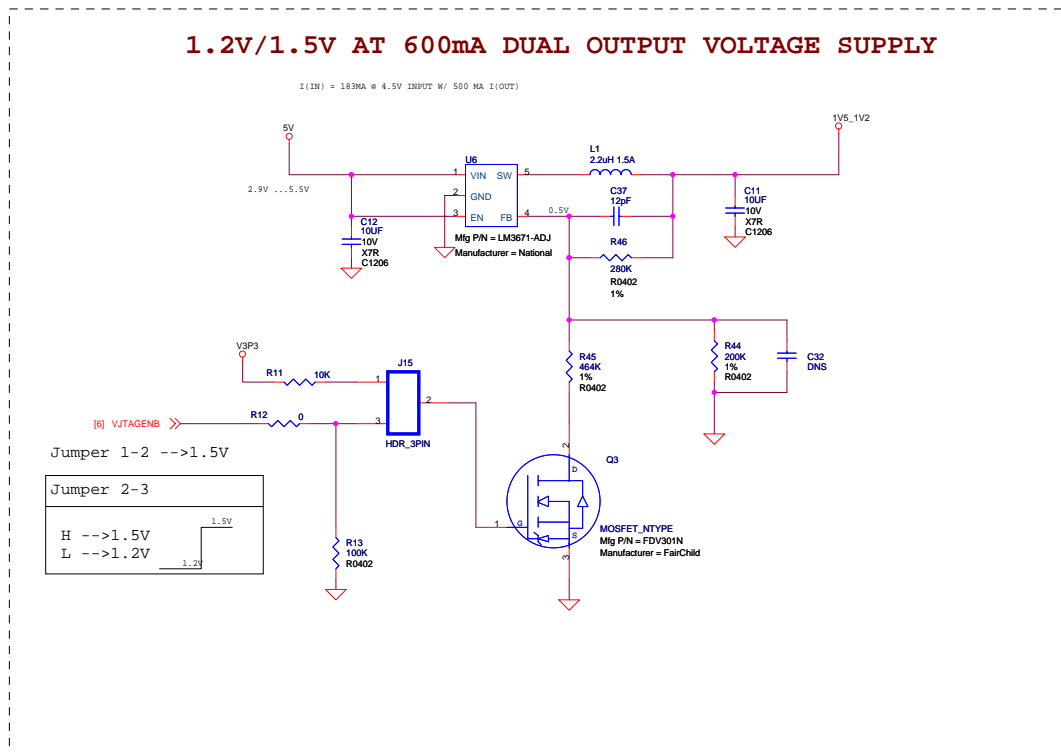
1.2V/1.5V AT 600mA DUAL OUTPUT VOLTAGE SUPPLY

I(IN) = 183MA @ 4.5V INPUT W/ 500 MA I(OUT)

5V

1V5_1V2

2.9V ...5.5V

U6

1 VIN SW 5

2 GND

3 EN FB 4

Mfg P/N = LM3671-ADJ
Manufacturer = National

L1
2.2uH 1.5A

C37
12pF

0.5V

R46
280K
R0402
1%

C12
10UF
10V
X7R
C1206

C11
10UF
10V
X7R
C1206

V3P3

R11 10K

J15

1

2

3

HDR_3PIN

[6] VJTAGENB

R12 0

R13
100K
R0402

R45
464K
1%
R0402

R44
200K
1%
R0402

C32
DNS

Q3

D

G

S

2

1

3

MOSFET_NTYPE
Mfg P/N = FDV301N
Manufacturer = FairChild

Jumper 1-2 -->1.5V

Jumper 2-3

H -->1.5V
L -->1.2V

1.5V

1.2V